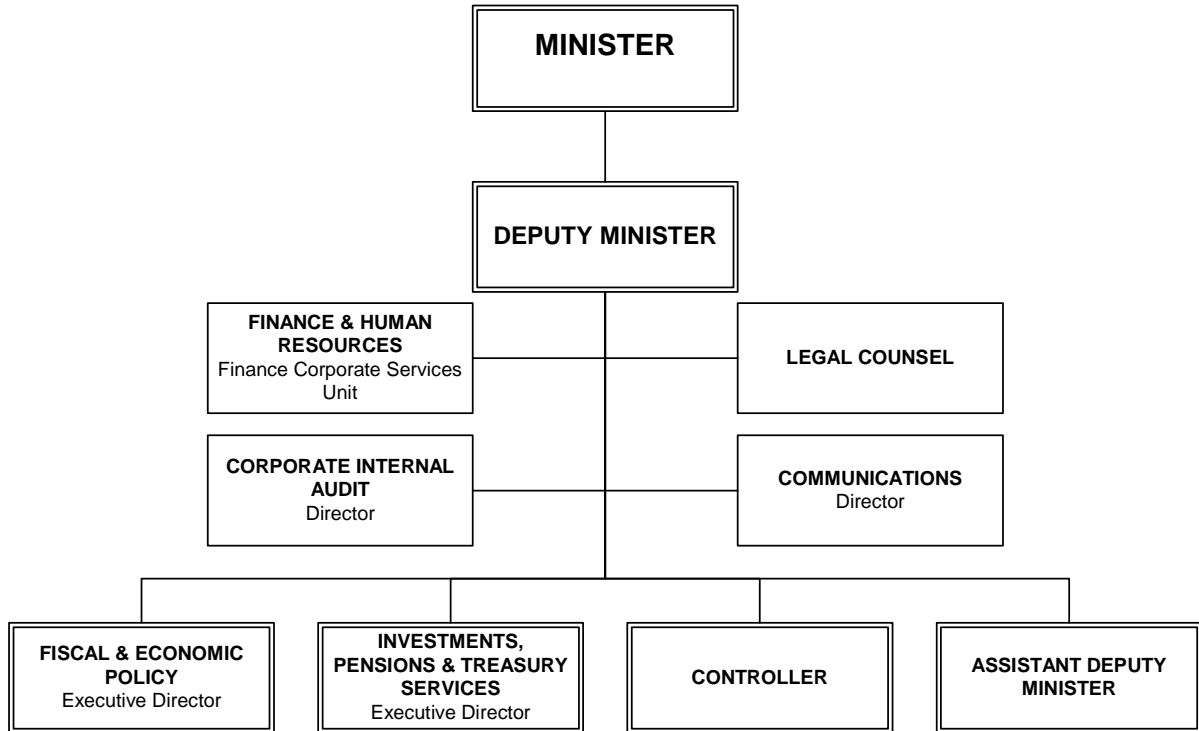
MINISTER

DEPUTY MINISTER

FINANCE & HUMAN RESOURCES
Finance Corporate Services Unit

LEGAL COUNSEL

CORPORATE INTERNAL AUDIT
Director

COMMUNICATIONS
Director

FISCAL & ECONOMIC POLICY
Executive Director

INVESTMENTS, PENSIONS & TREASURY SERVICES
Executive Director

CONTROLLER

ASSISTANT DEPUTY MINISTER